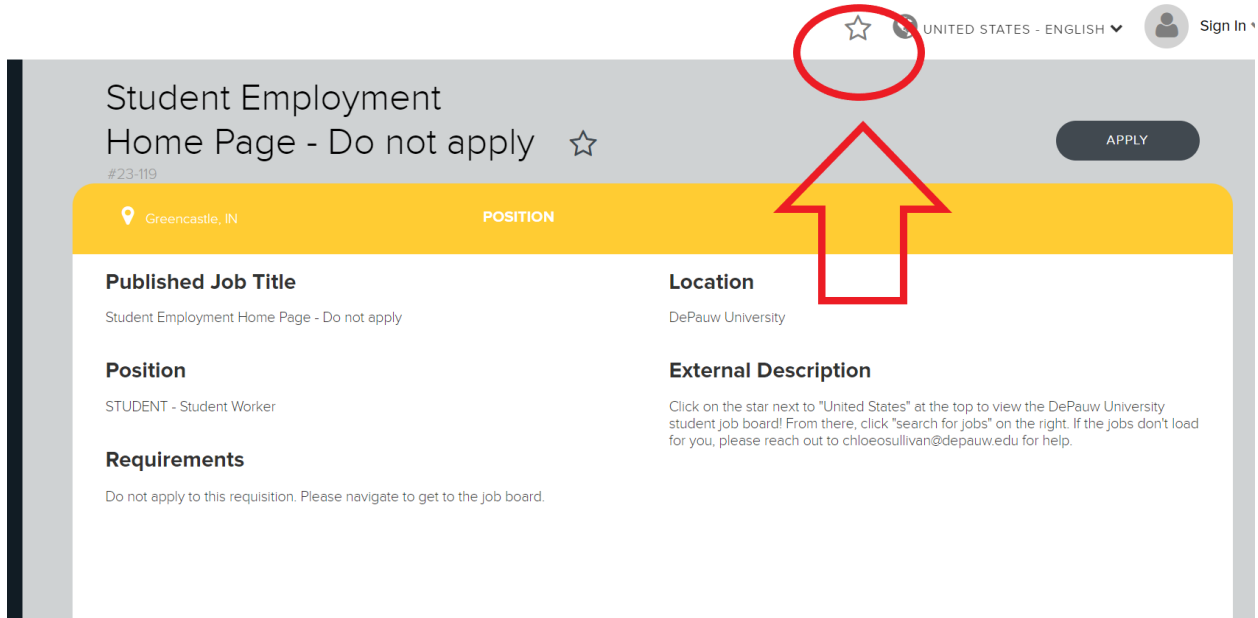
UNITED STATES - ENGLISH

Sign In

Student Employment Home Page - Do not apply

#23-119

APPLY

Greencastle, IN

POSITION

Published Job Title

Student Employment Home Page - Do not apply

Position

STUDENT - Student Worker

Requirements

Do not apply to this requisition. Please navigate to get to the job board.

Location

DePauw University

External Description

Click on the star next to "United States" at the top to view the DePauw University student job board! From there, click "search for jobs" on the right. If the jobs don't load for you, please reach out to chloeosullivan@depauw.edu for help.